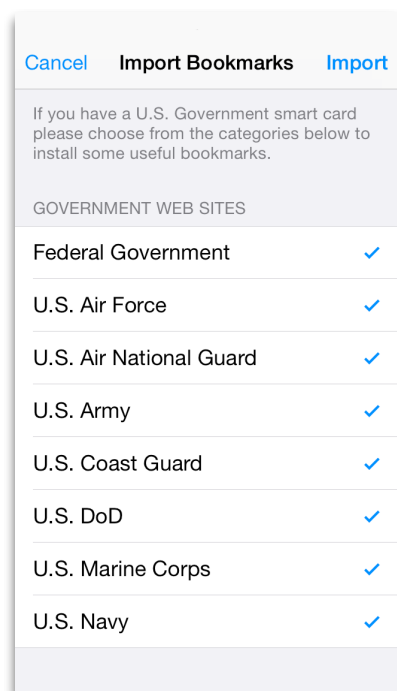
Cancel Import Bookmarks Import

If you have a U.S. Government smart card please choose from the categories below to install some useful bookmarks.

GOVERNMENT WEB SITES

Federal Government ✓

U.S. Air Force ✓

U.S. Air National Guard ✓

U.S. Army ✓

U.S. Coast Guard ✓

U.S. DoD ✓

U.S. Marine Corps ✓

U.S. Navy ✓